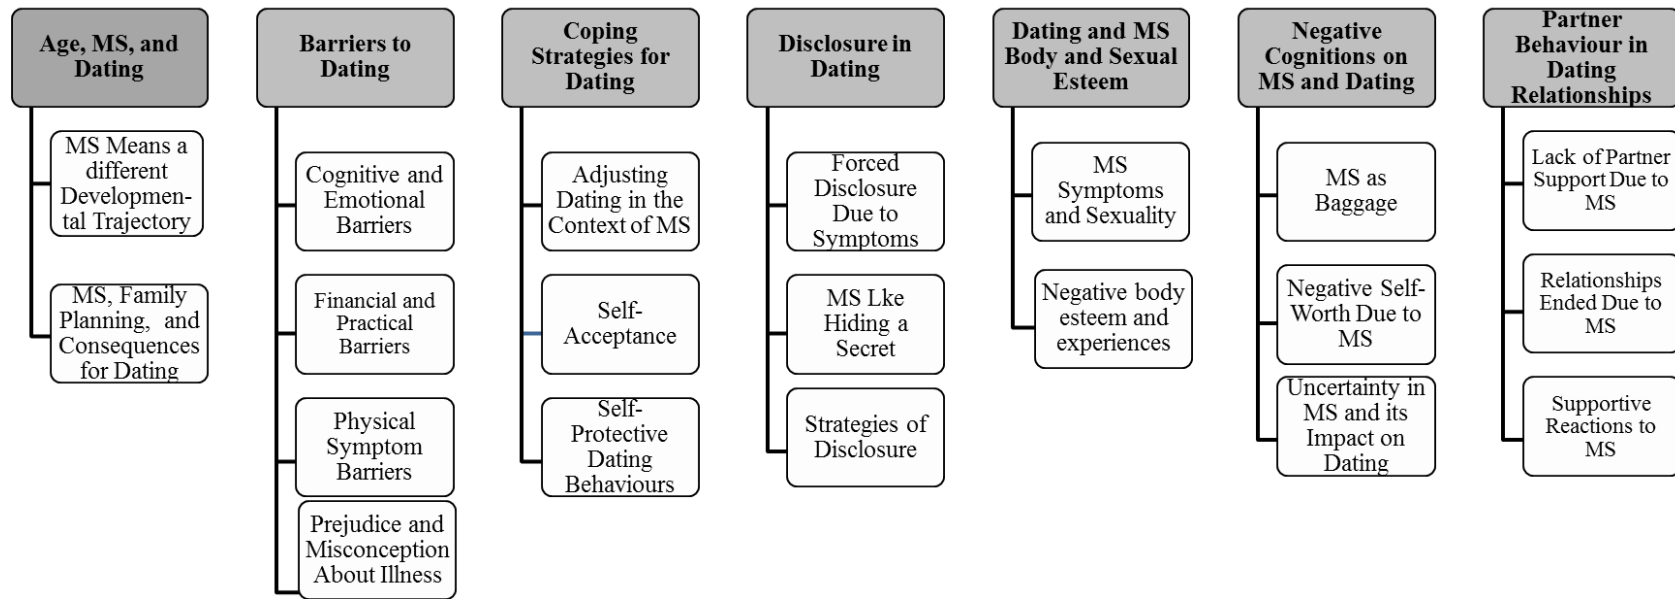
Age, MS, and Dating

MS Means a different Developmental Trajectory

MS, Family Planning, and Consequences for Dating

Barriers to Dating

Cognitive and Emotional Barriers

Financial and Practical Barriers

Physical Symptom Barriers

Prejudice and Misconception About Illness

Coping Strategies for Dating

Adjusting Dating in the Context of MS

Self-Acceptance

Self-Protective Dating Behaviours

Disclosure in Dating

Forced Disclosure Due to Symptoms

MS Lke Hiding a Secret

Strategies of Disclosure

Dating and MS Body and Sexual Esteem

MS Symptoms and Sexuality

Negative body esteem and experiences

Negative Cognitions on MS and Dating

MS as Baggage

Negative Self-Worth Due to MS

Uncertainty in MS and its Impact on Dating

Partner Behaviour in Dating Relationships

Lack of Partner Support Due to MS

Relationships Ended Due to MS

Supportive Reactions to MS